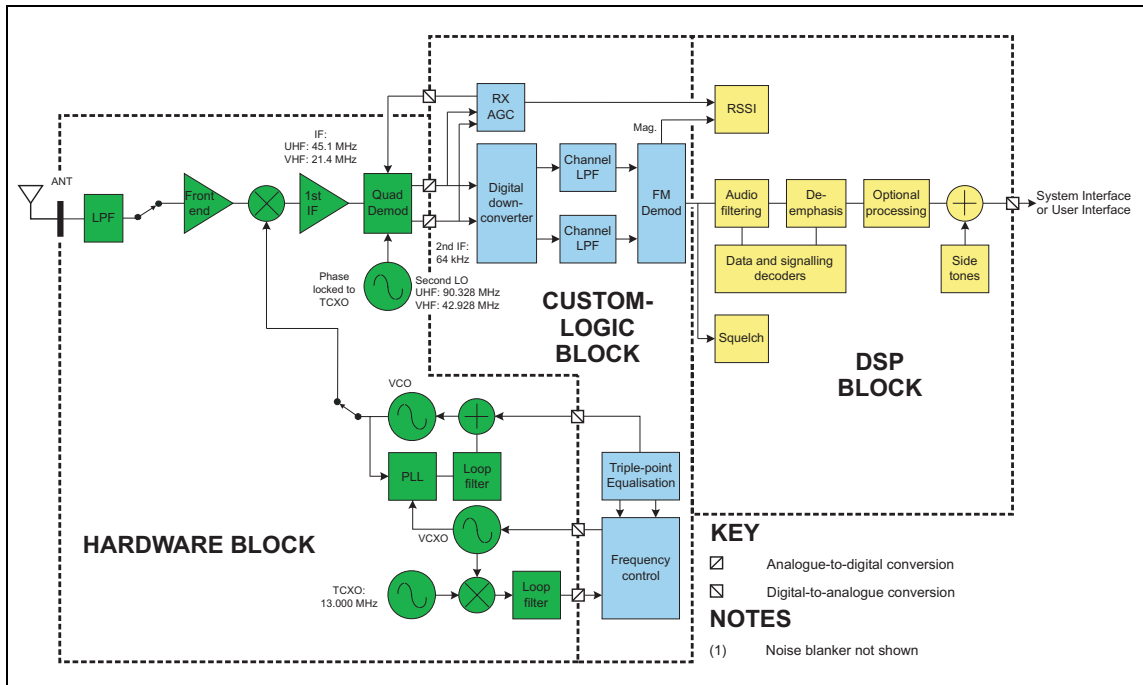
ANT

LPF

Front end

1st IF

IF:
UHF: 45.1 MHz
VHF: 21.4 MHz

Quad Demod

Phase locked to TCXO

Second LO
UHF: 90.328 MHz
VHF: 42.928 MHz

RX AGC

Digital down-converter

2nd IF:
64 kHz

Channel LPF

Channel LPF

Mag.

FM Demod

RSSI

CUSTOM-LOGIC BLOCK

Audio filtering

De-emphasis

Optional processing

System Interface or User Interface

Data and signalling decoders

Side tones

Squelch

DSP BLOCK

VCO

PLL

Loop filter

Triple-point Equalisation

VCXO

Frequency control

HARDWARE BLOCK

TCXO:
13.000 MHz

Loop filter

KEY

Analogue-to-digital conversion

Digital-to-analogue conversion

NOTES

(1) Noise blanker not shown